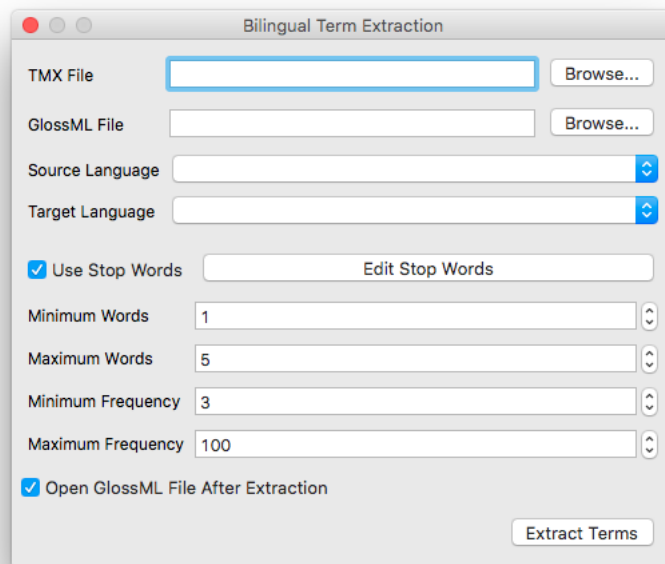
Bilingual Term Extraction

TMX File
Browse...

GlossML File
Browse...

Source Language

Target Language

Use Stop Words
Edit Stop Words

Minimum Words 1

Maximum Words 5

Minimum Frequency 3

Maximum Frequency 100

Open GlossML File After Extraction

Extract Terms